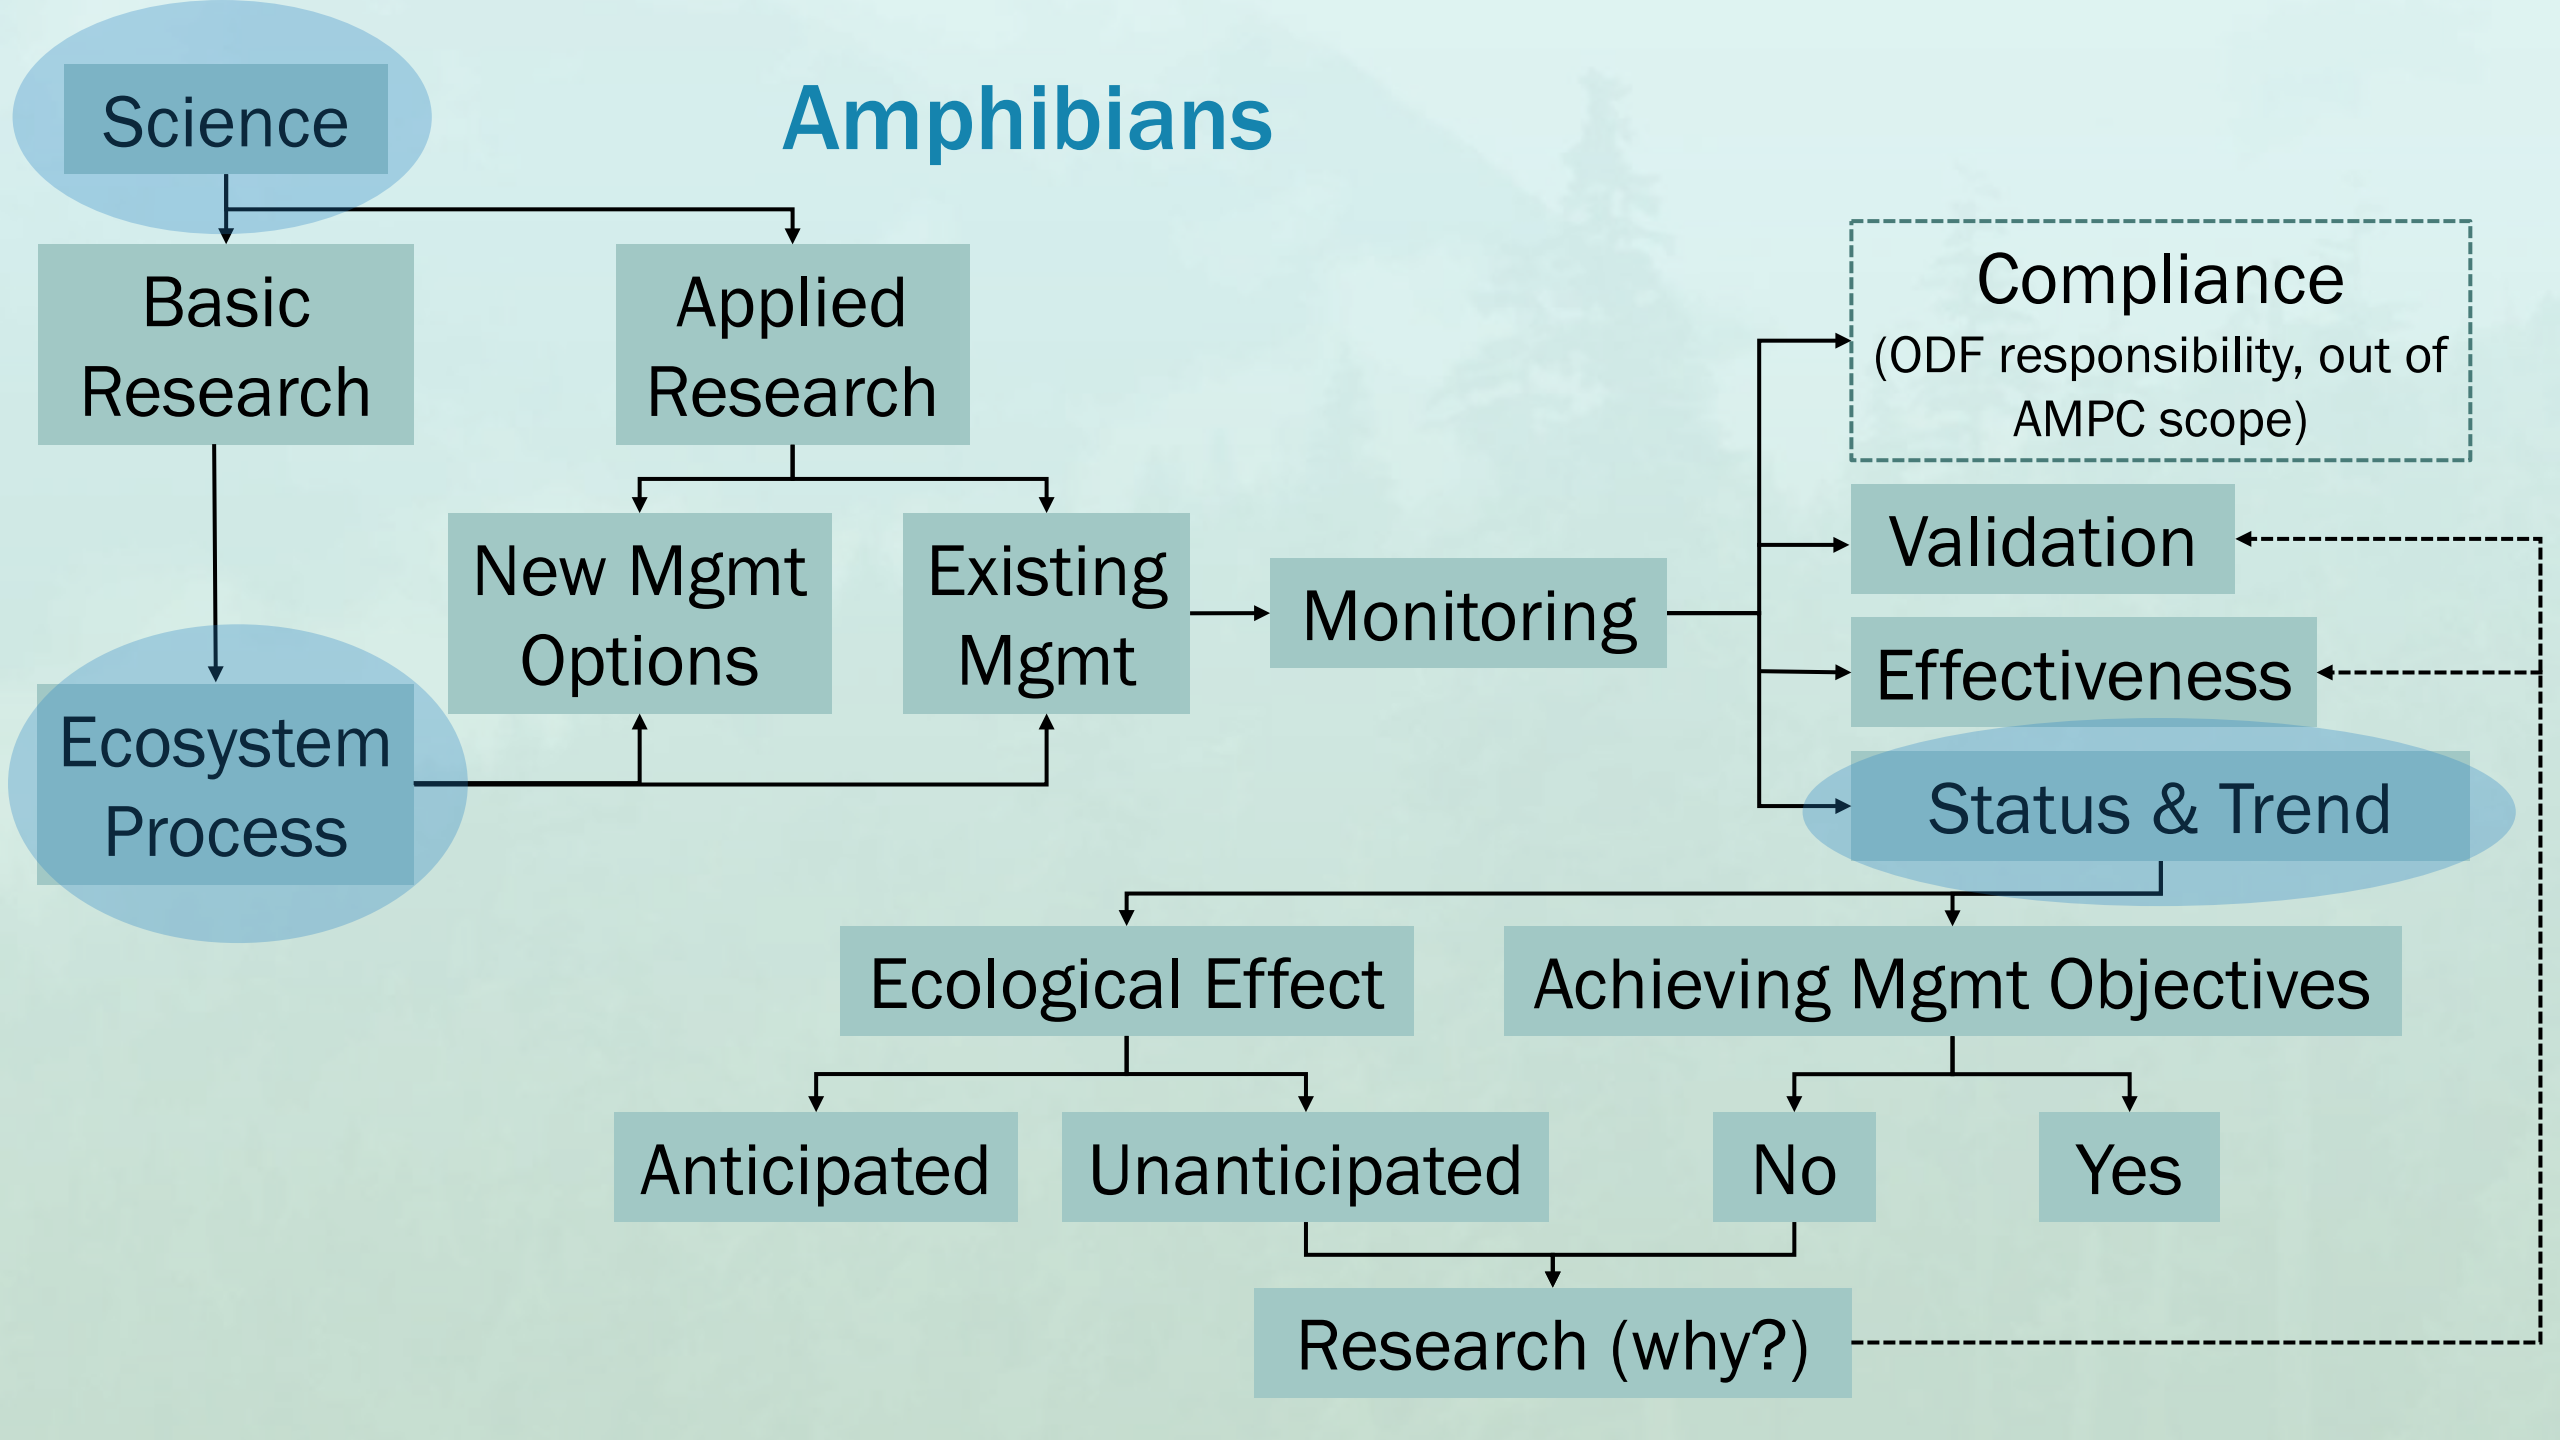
Science

Amphibians

Basic Research

Applied Research

Compliance (ODF responsibility, out of AMPC scope)

New Mgmt Options

Existing Mgmt

Monitoring

Validation

Effectiveness

Ecosystem Process

Status & Trend

Ecological Effect

Achieving Mgmt Objectives

Anticipated

Unanticipated

No

Yes

Research (why?)